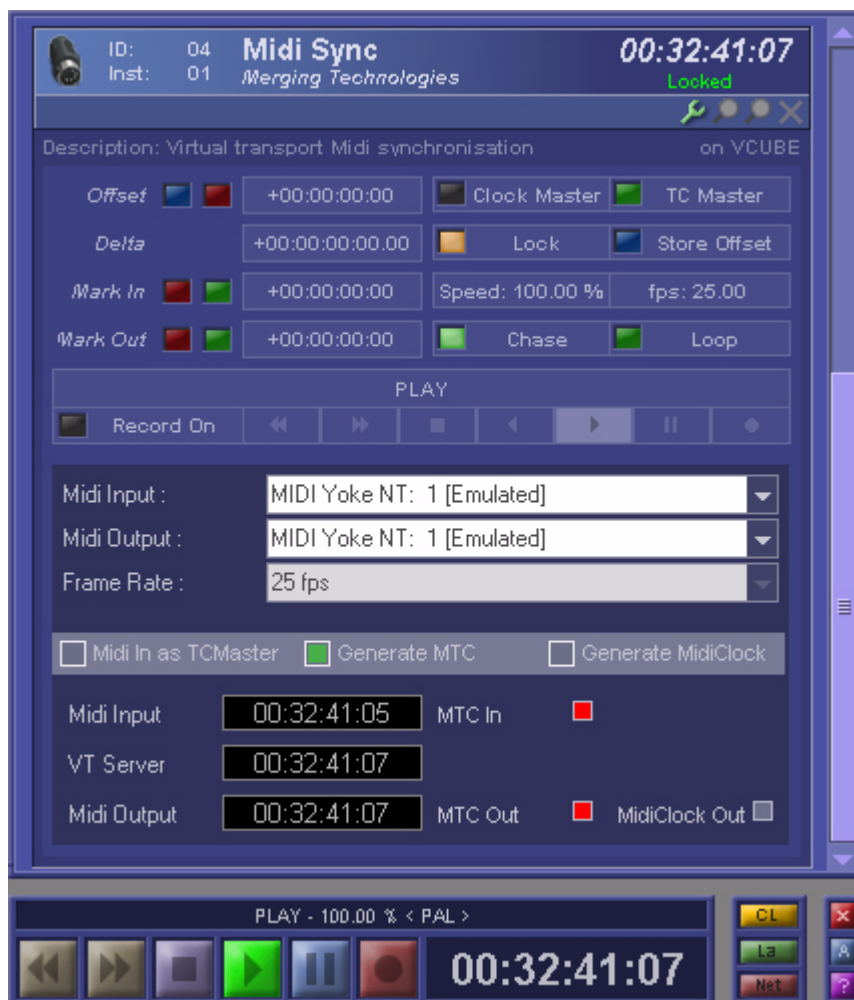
ID: 04
Inst: 01
Midi Sync
Merging Technologies
00:32:41:07
Locked

Description: Virtual transport Midi synchronisation
on VCUBE

Offset +00:00:00:00 Clock Master TC Master
Delta +00:00:00:00.00 Lock Store Offset
Mark In +00:00:00:00 Speed: 100.00 % fps: 25.00
Mark Out +00:00:00:00 Chase Loop

PLAY
Record On

Midi Input : MIDI Yoke NT: 1 [Emulated]
Midi Output : MIDI Yoke NT: 1 [Emulated]
Frame Rate : 25 fps

Midi In as TCMaster Generate MTC Generate MidiClock

Midi Input 00:32:41:05 MTC In
VT Server 00:32:41:07
Midi Output 00:32:41:07 MTC Out MidiClock Out

PLAY - 100.00 % < PAL >
00:32:41:07
CL
La
Net
A
?